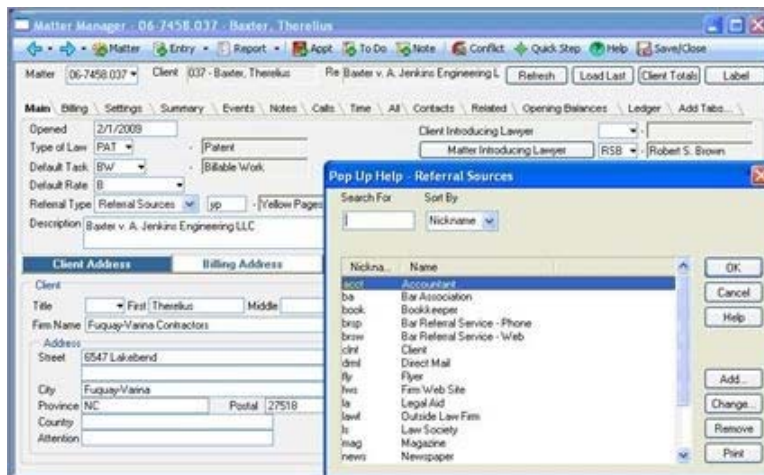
Matter Manager - 06-7458.037 - Baxter, Therelius

Matter · Entry · Report · Appt · To Do · Note · Conflict · Quick Step · Help · Save/Close

Matter 06-7458.037 Client 037 - Baxter, Therelius Re Baxter v. A. Jenkins Engineering L Refresh Load Last Client Totals Label

Main Billing Settings Summary Events Notes Calls Time All Contacts Related Opening Balances Ledger Add Tabs...

Opened 2/1/2009
Type of Law PAT - Patent
Default Task BW - Billable Work
Default Rate B
Referral Type Referral Sources yp - Yellow Pages
Description Baxter v. A. Jenkins Engineering LLC

Client Introducing Lawyer
Matter Introducing Lawyer RSB - Robert S. Brown

Client Address Billing Address

Client
Title First Therelius Middle
Firm Name Fuquay-Varina Contractors
Address
Street 6547 Lakebend
City Fuquay-Varina
Province NC Postal 27518
Country
Attention

Pop Up Help - Referral Sources

Search For Sort By
Nickname

| Nickna... | Name |
|---|---|
| acct | Accountant |
| ba | Bar Association |
| book | Bookkeeper |
| brsp | Bar Referral Service - Phone |
| brsw | Bar Referral Service - Web |
| clnt | Client |
| dml | Direct Mail |
| fly | Flyer |
| fws | Firm Web Site |
| la | Legal Aid |
| lawf | Outside Law Firm |
| ls | Law Society |
| mag | Magazine |
| news | Newspaper |

OK
Cancel
Help
Add...
Change...
Remove
Print